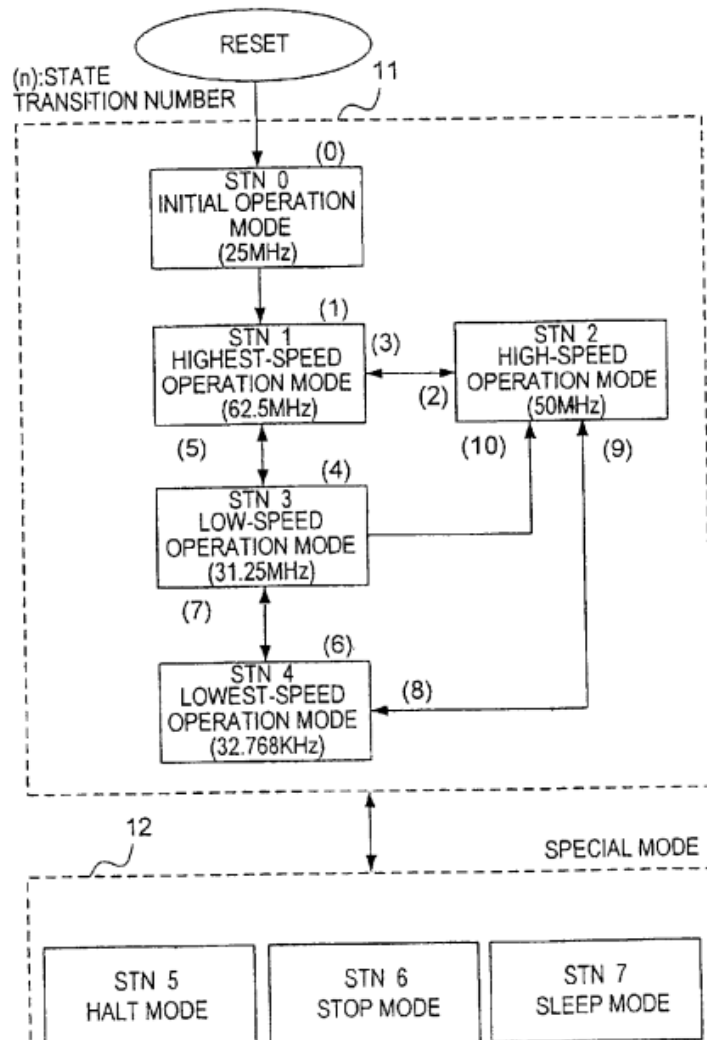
RESET

(n):STATE TRANSITION NUMBER

11

(0)

STN 0
INITIAL OPERATION MODE
(25MHz)

(1)

STN 1
HIGHEST-SPEED OPERATION MODE
(62.5MHz)

(3)

(2)

STN 2
HIGH-SPEED OPERATION MODE
(50MHz)

(5)

(10)

(9)

(4)

STN 3
LOW-SPEED OPERATION MODE
(31.25MHz)

(7)

(6)

STN 4
LOWEST-SPEED OPERATION MODE
(32.768KHz)

(8)

12

SPECIAL MODE

STN 5
HALT MODE

STN 6
STOP MODE

STN 7
SLEEP MODE